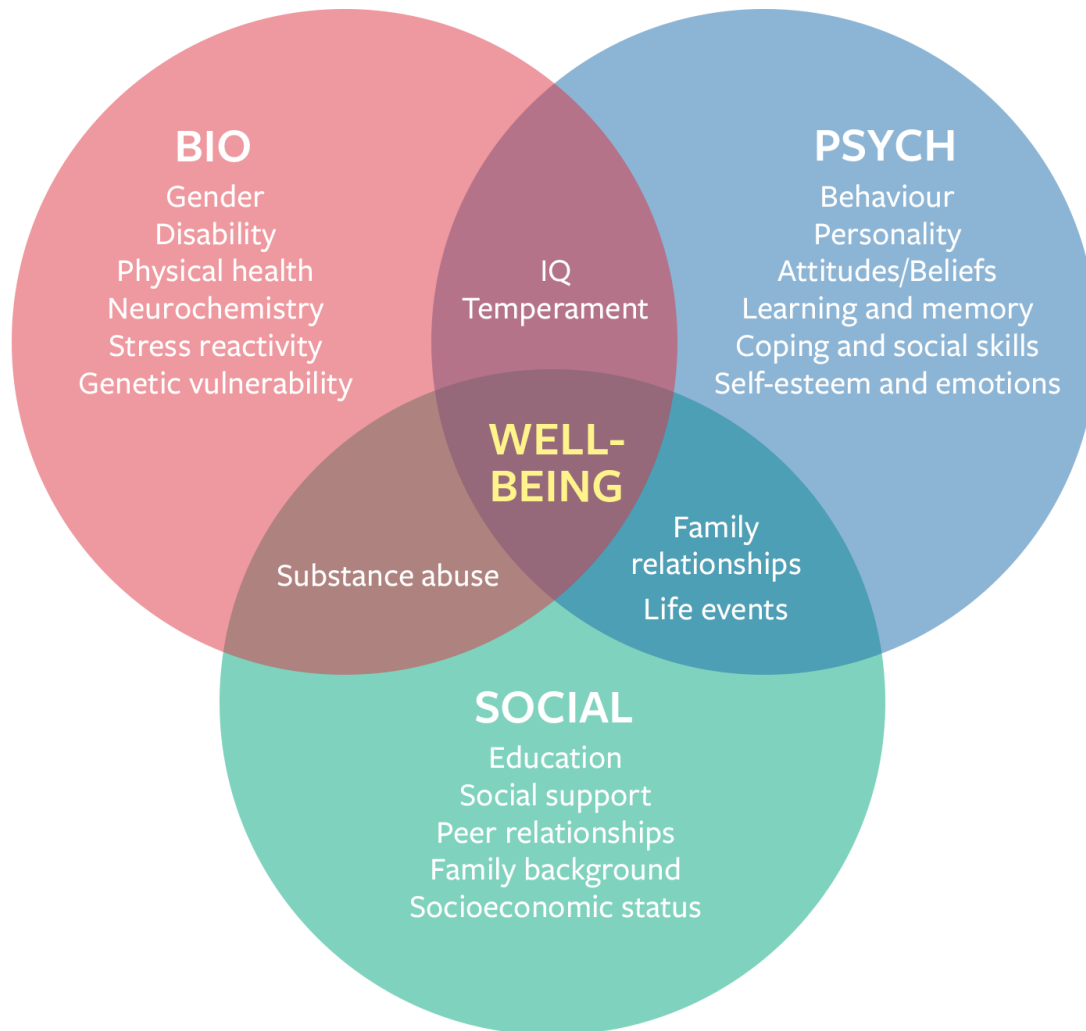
BIO
Gender
Disability
Physical health
Neurochemistry
Stress reactivity
Genetic vulnerability

IQ
Temperament

PSYCH
Behaviour
Personality
Attitudes/Beliefs
Learning and memory
Coping and social skills
Self-esteem and emotions

WELL-BEING

Substance abuse

Family relationships
Life events

SOCIAL
Education
Social support
Peer relationships
Family background
Socioeconomic status